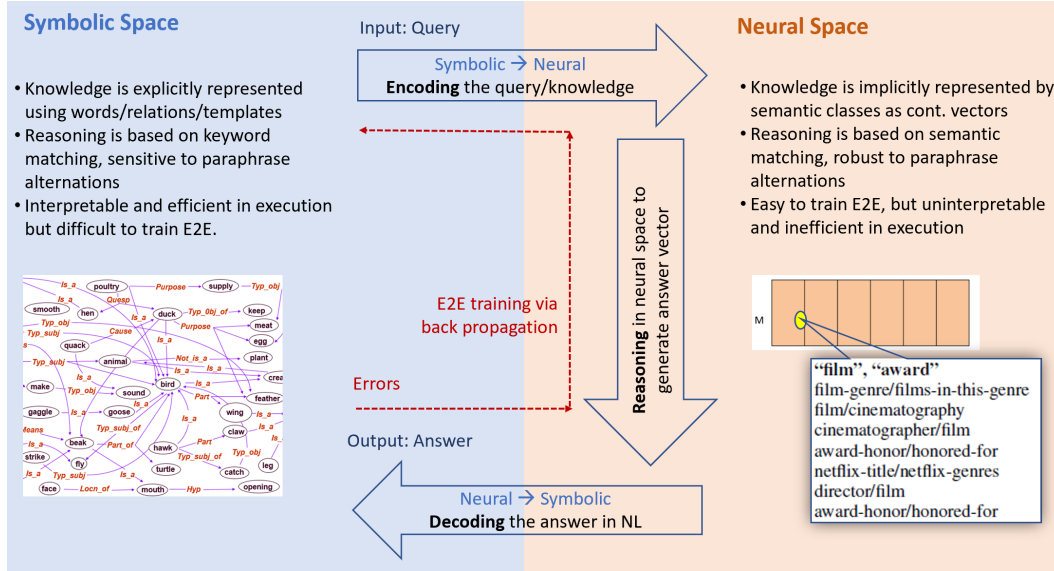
Symbolic Space

• Knowledge is explicitly represented using words/relations/templates
• Reasoning is based on keyword matching, sensitive to paraphrase alternations
• Interpretable and efficient in execution but difficult to train E2E.

Input: Query

Symbolic → Neural
Encoding the query/knowledge

Neural Space

• Knowledge is implicitly represented by semantic classes as cont. vectors
• Reasoning is based on semantic matching, robust to paraphrase alternations
• Easy to train E2E, but uninterpretable and inefficient in execution

E2E training via back propagation

Errors

Reasoning in neural space to generate answer vector

Output: Answer

Neural → Symbolic
Decoding the answer in NL

poultry Purpose supply Typ_obj Is_a Quesp smooth hen duck Typ_0bj_of keep Typ_obj Purpose meat Typ_subj Cause egg quack Is_a plant Typ_subj animal Not_is_a make Is_a crea Typ_obj sound bird feather Part gaggle Is_a goose wing Means Typ_subj_of claw Is_a beak Part_of hawk Part strike Typ_subj_of Typ_obj leg fly turtle catch Is_a Typ_subj Is_a face Locn_of mouth Hyp opening

M

"film", "award"
film-genre/films-in-this-genre
film/cinematography
cinematographer/film
award-honor/honored-for
netflix-title/netflix-genres
director/film
award-honor/honored-for